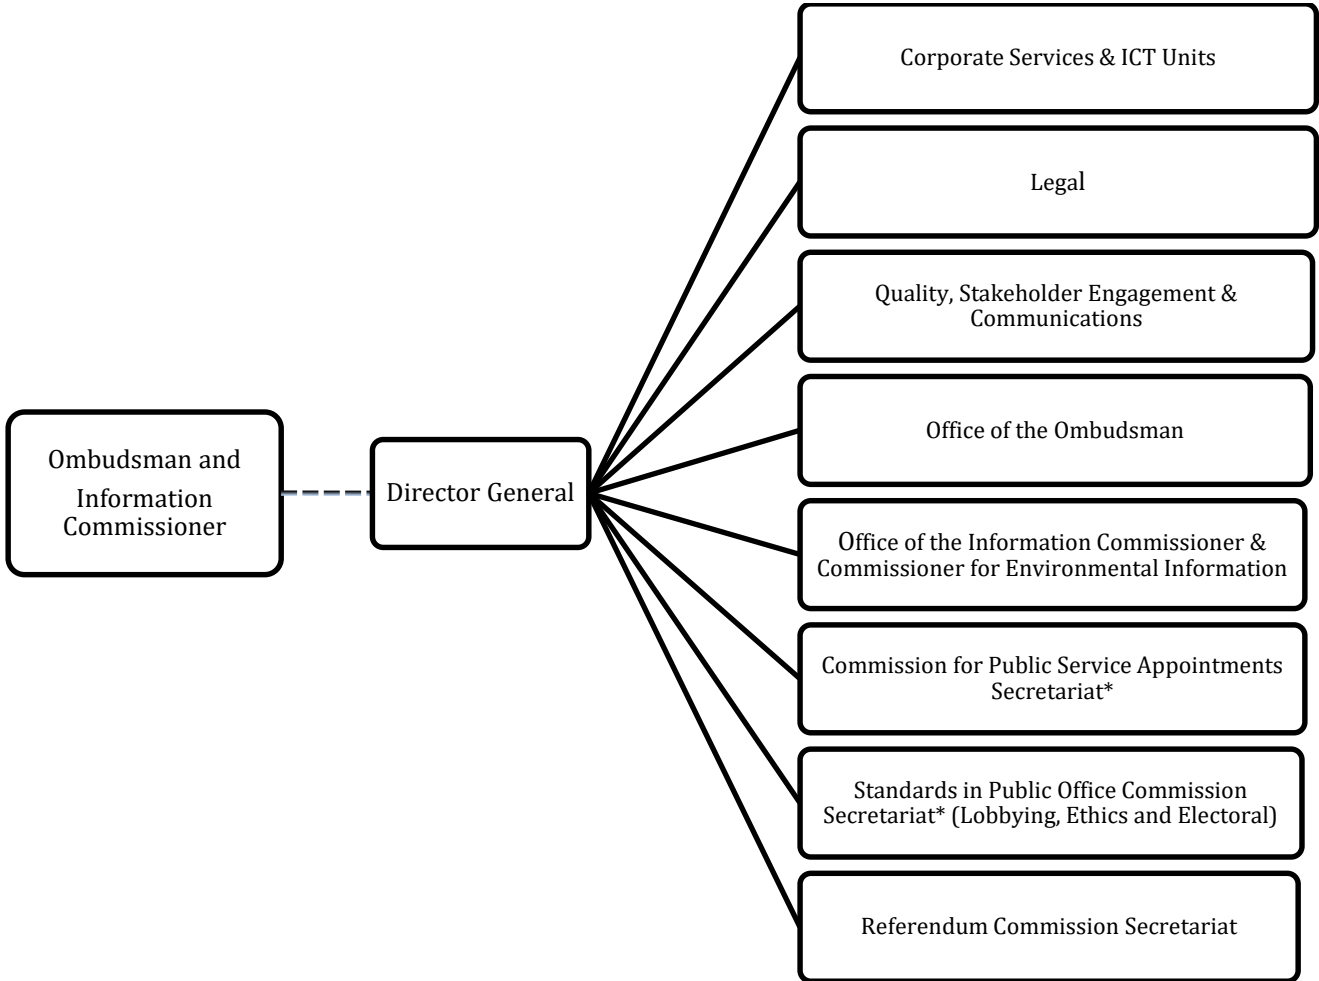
Ombudsman and Information Commissioner

Director General

Corporate Services & ICT Units

Legal

Quality, Stakeholder Engagement & Communications

Office of the Ombudsman

Office of the Information Commissioner & Commissioner for Environmental Information

Commission for Public Service Appointments Secretariat*

Standards in Public Office Commission Secretariat* (Lobbying, Ethics and Electoral)

Referendum Commission Secretariat